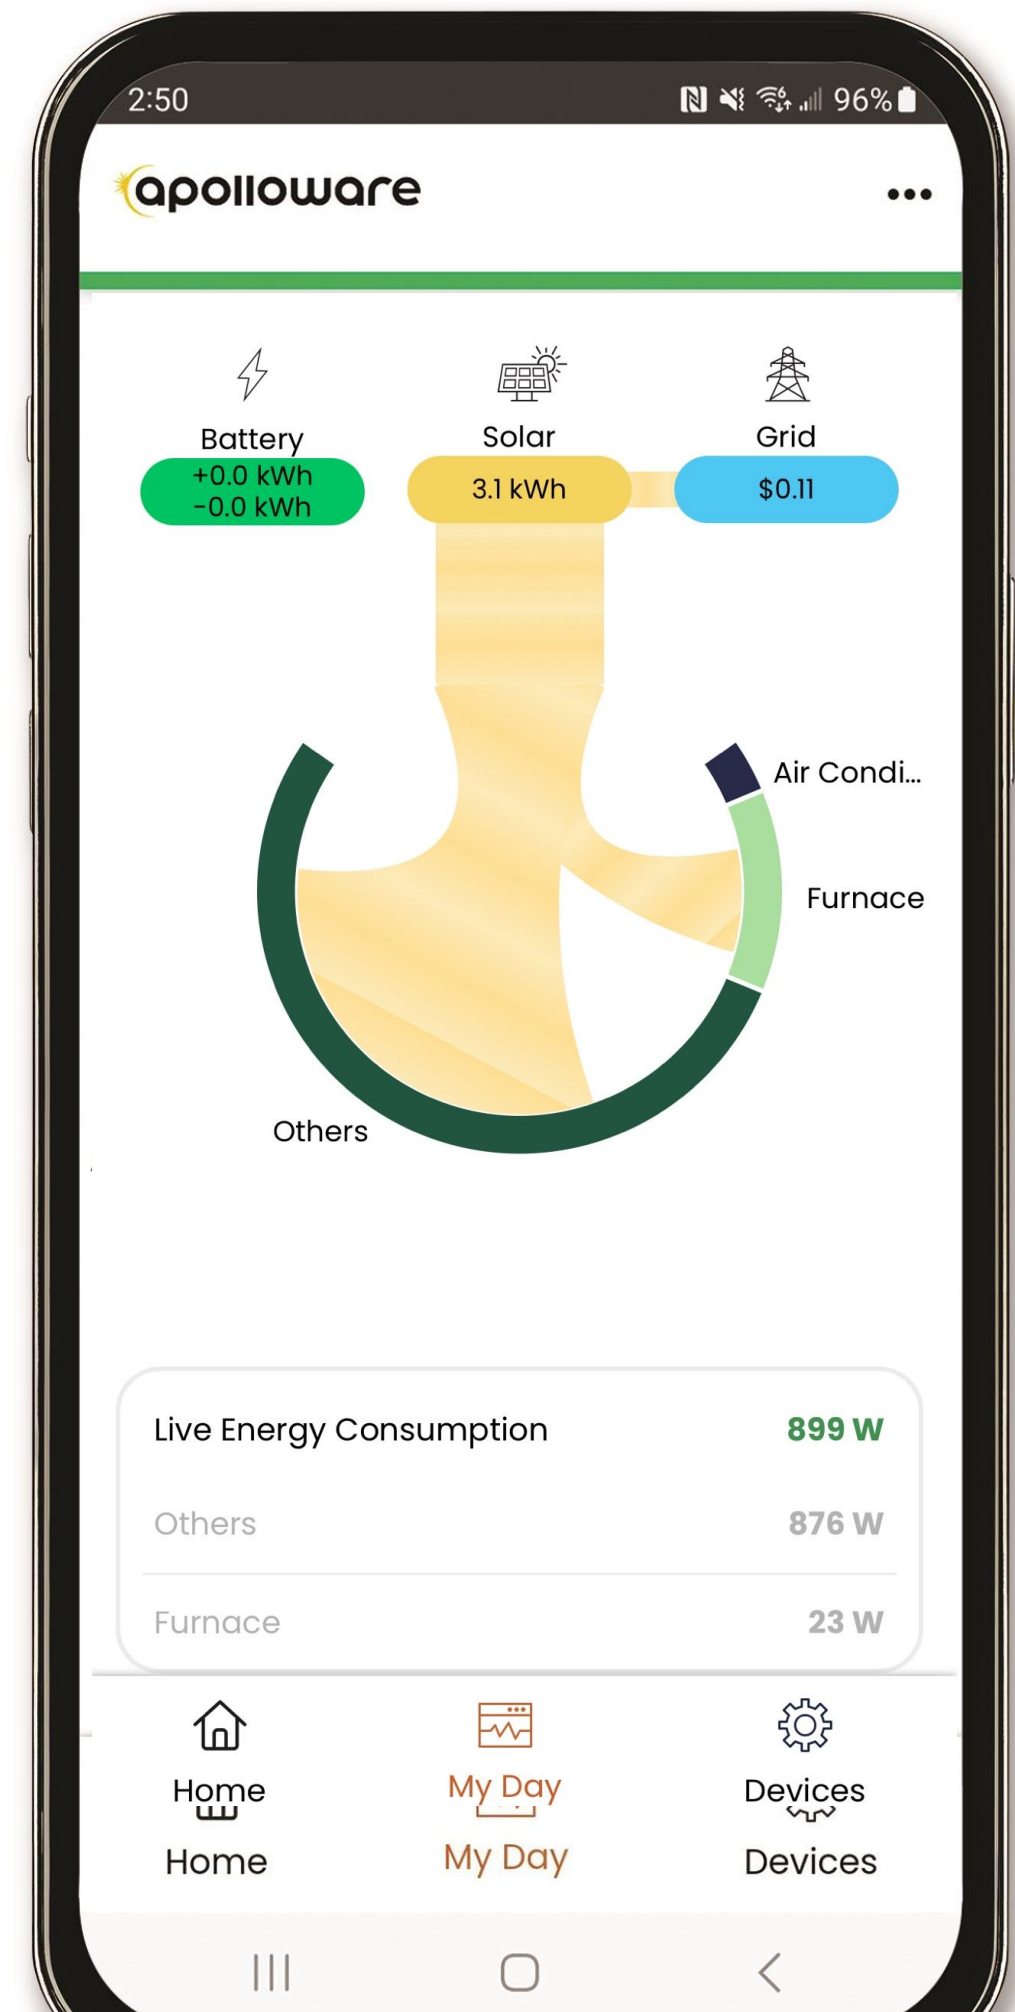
2:50

96%

apolloware

•••

Battery
+0.0 kWh
-0.0 kWh

Solar
3.1 kWh

Grid
$0.11

Air Condi...

Furnace

Others

Live Energy Consumption 899 W

Others 876 W

Furnace 23 W

Home
Home

My Day
My Day

Devices
Devices